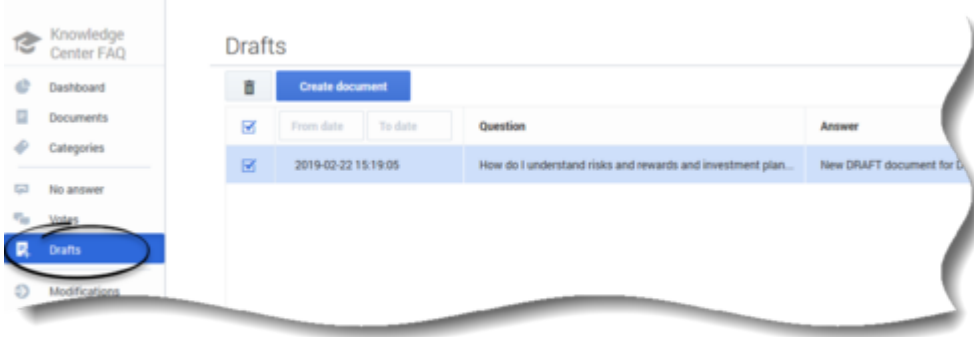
Knowledge Center FAQ

Dashboard
Documents
Categories
No answer
Votes
Drafts
Modifications

Drafts

Create document

| | From date | To date | Question | Answer |
|---|---|---|---|---|
| ☑ | 2019-02-22 15:19:05 | | How do I understand risks and rewards and investment plan... | New DRAFT document for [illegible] |